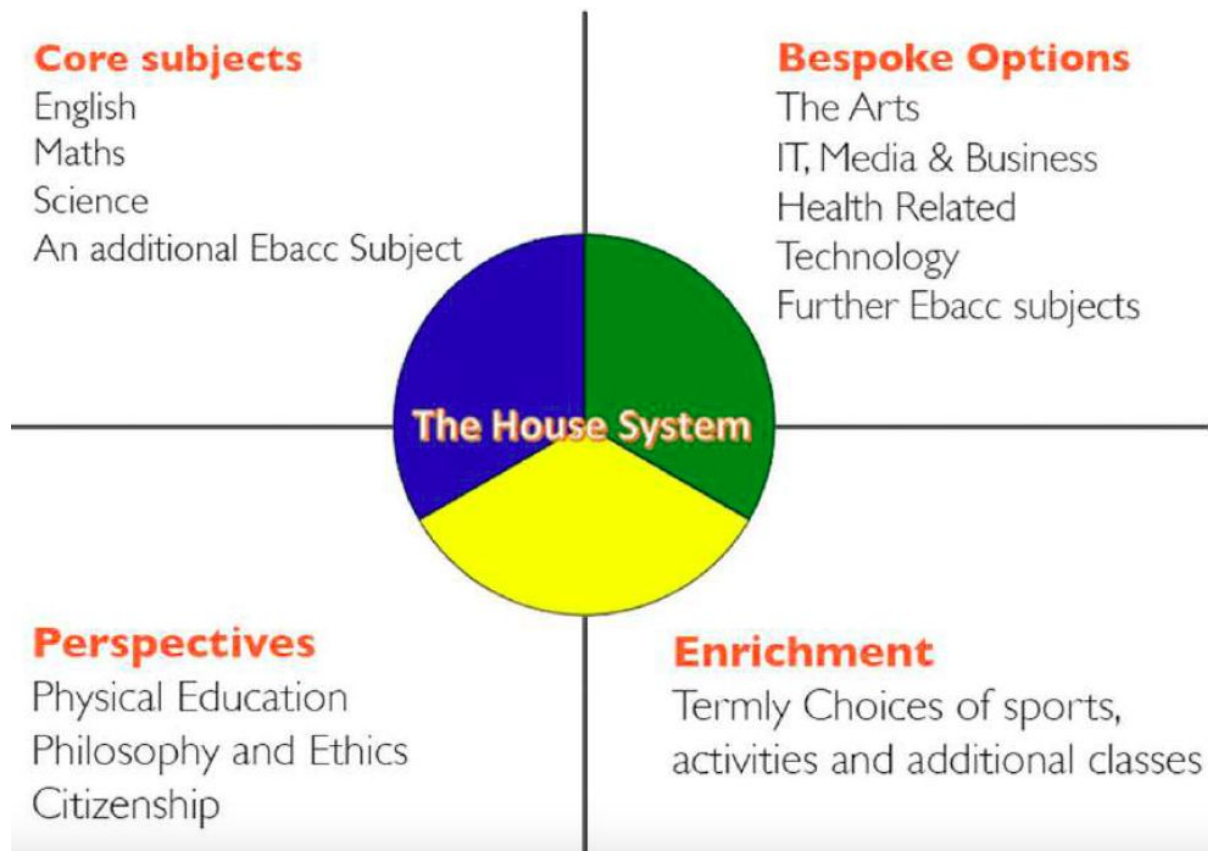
Core subjects
English
Maths
Science
An additional Ebacc Subject

Bespoke Options
The Arts
IT, Media & Business
Health Related
Technology
Further Ebacc subjects

The House System

Perspectives
Physical Education
Philosophy and Ethics
Citizenship

Enrichment
Termly Choices of sports, activities and additional classes